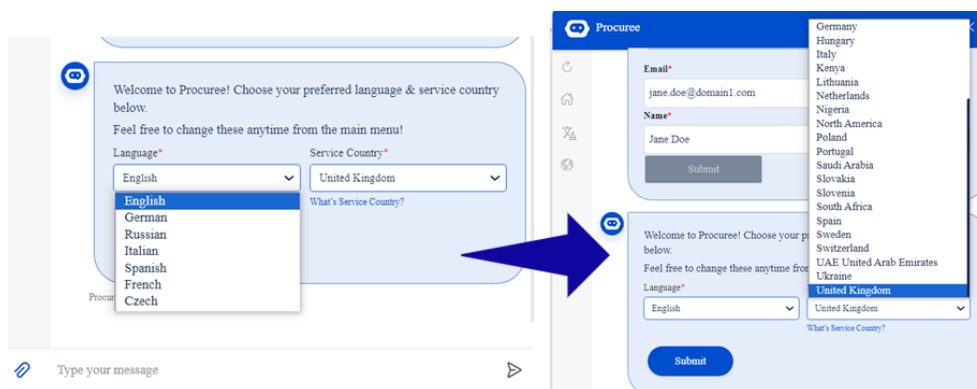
Welcome to Procuree! Choose your preferred language & service country below.

Feel free to change these anytime from the main menu!

Language*

English

English
German
Russian
Italian
Spanish
French
Czech

Service Country*

United Kingdom

What's Service Country?

Procur

Type your message

Procuree

Email*

jane.doe@domain1.com

Name*

Jane Doe

Submit

Germany
Hungary
Italy
Kenya
Lithuania
Netherlands
Nigeria
North America
Poland
Portugal
Saudi Arabia
Slovakia
Slovenia
South Africa
Spain
Sweden
Switzerland
UAE United Arab Emirates
Ukraine
United Kingdom

Welcome to Procuree! Choose your pr below.

Feel free to change these anytime fro

Language*

English

United Kingdom

What's Service Country?

Submit